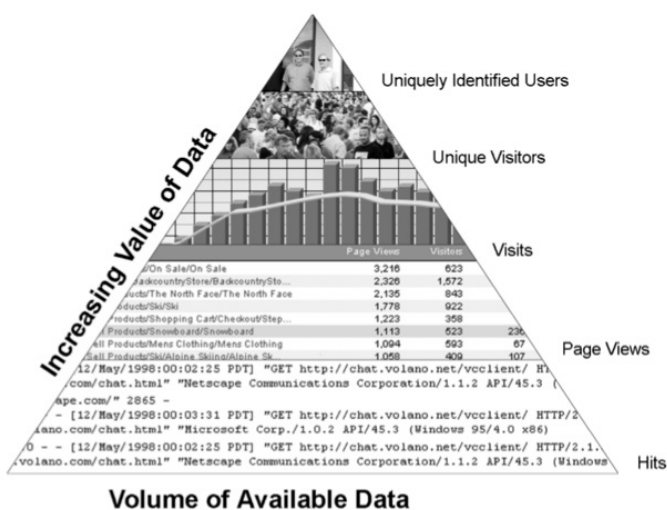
Uniquely Identified Users

Unique Visitors

Visits

Page Views

Hits

Increasing Value of Data

Volume of Available Data

| | Page Views | Visitors | |
|---|---|---|---|
| /On Sale/On Sale | 3,216 | 623 | |
| ackcountryStore/BackcountrySto... | 2,326 | 1,572 | |
| roducts/The North Face/The North Face | 2,135 | 843 | |
| roducts/Ski/Ski | 1,778 | 922 | |
| roducts/Shopping Cart/Checkout/Step... | 1,223 | 358 | |
| Products/Snowboard/Snowboard | 1,113 | 523 | 236 |
| ell Products/Mens Clothing/Mens Clothing | 1,094 | 593 | 67 |
| Sell Products/Ski/Alpine Skiing/Alpine Sk | 1,058 | 409 | 107 |

[12/May/1998:00:02:25 PDT] "GET http://chat.volano.net/vcclient/ HT
.com/chat.html" "Netscape Communications Corporation/1.1.2 API/45.3 (
ape.com/" 2865 -
- [12/May/1998:00:03:31 PDT] "GET http://chat.volano.net/vcclient/ HTTP/2
lano.com/chat.html" "Microsoft Corp./1.0.2 API/45.3 (Windows 95/4.0 x86)
0 - - [12/May/1998:00:02:25 PDT] "GET http://chat.volano.net/vcclient/ HTTP/2.1.
volano.com/chat.html" "Netscape Communications Corporation/1.1.2 API/45.3 (Windows